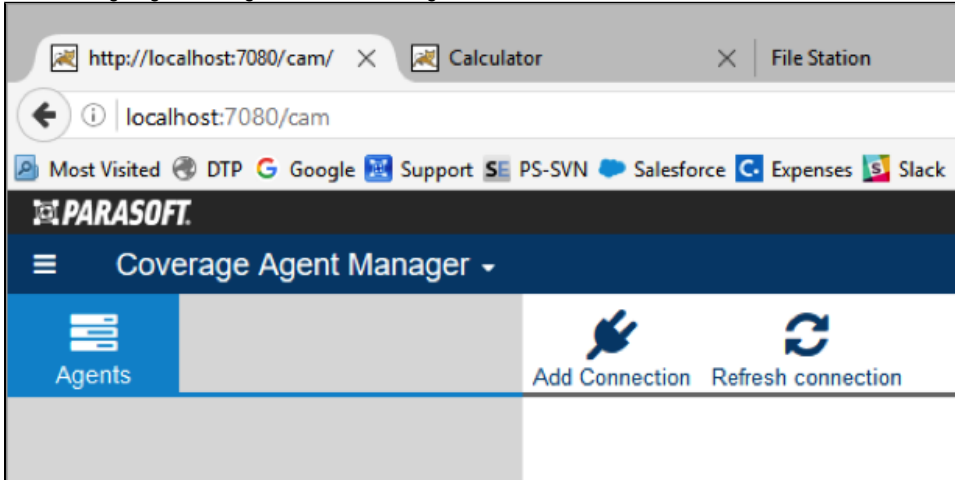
http://localhost:7080/cam/
Calculator
File Station
localhost:7080/cam
Most Visited DTP Google Support SE PS-SVN Salesforce Expenses Slack
PARASOFT.
Coverage Agent Manager
Agents
Add Connection
Refresh connection